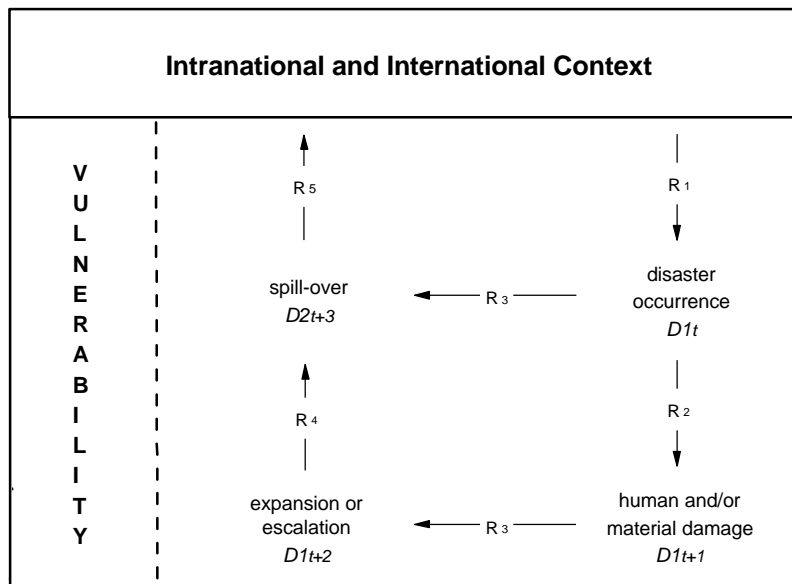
Intranational and International Context

V
U
L
N
E
R
A
B
I
L
I
T
Y

R 5

spill-over
$D2_{t+3}$

R 4

expansion or escalation
$D1_{t+2}$

R 1

disaster occurrence
$D1_t$

R 3

R 2

human and/or material damage
$D1_{t+1}$

R 3